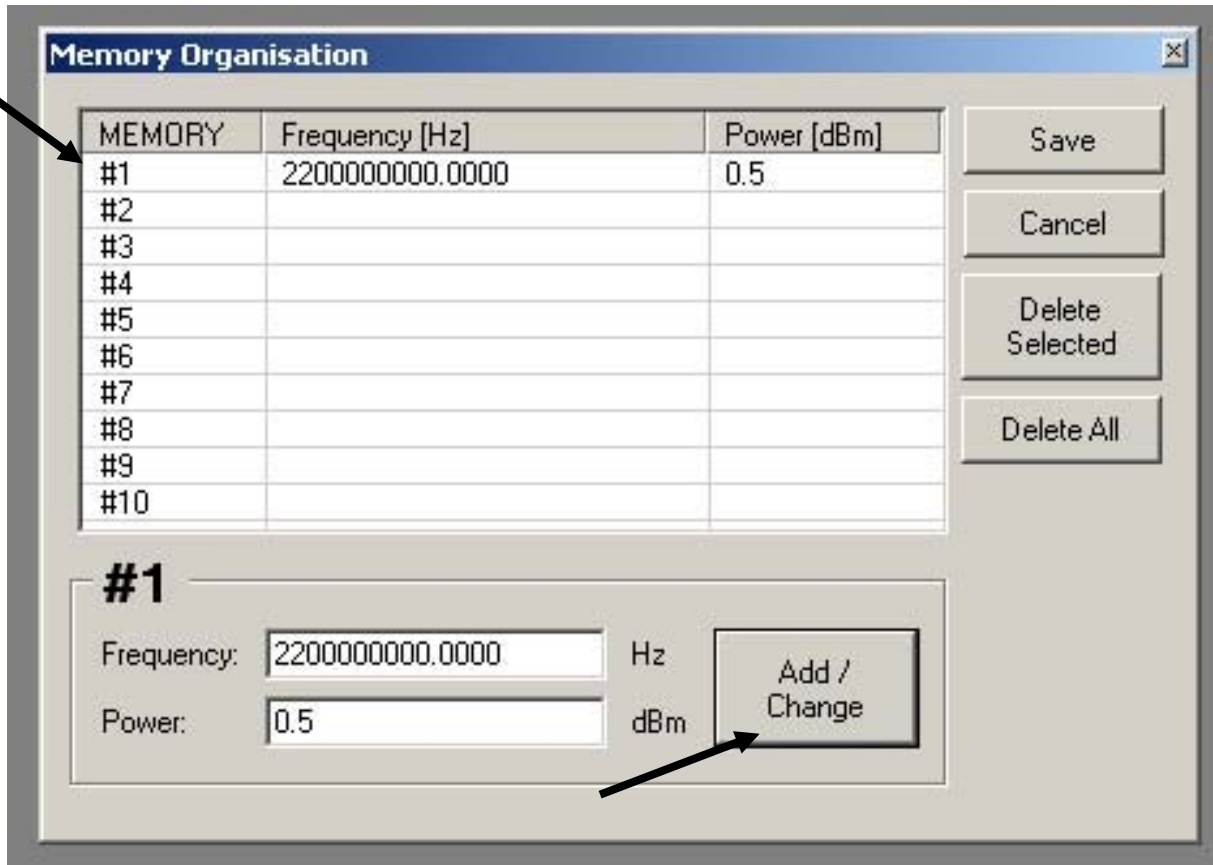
Memory Organisation

| MEMORY | Frequency [Hz] | Power [dBm] |
|---|---|---|
| #1 | 2200000000.0000 | 0.5 |
| #2 | | |
| #3 | | |
| #4 | | |
| #5 | | |
| #6 | | |
| #7 | | |
| #8 | | |
| #9 | | |
| #10 | | |

Save

Cancel

Delete Selected

Delete All

#1

Frequency: 2200000000.0000 Hz

Power: 0.5 dBm

Add / Change